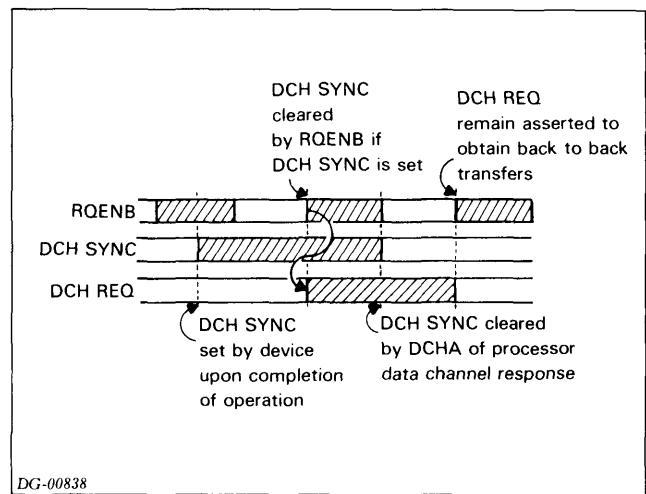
DCH SYNC cleared by RQENB if DCH SYNC is set

DCH REQ remain asserted to obtain back to back transfers

RQENB

DCH SYNC

DCH REQ

DCH SYNC set by device upon completion of operation

DCH SYNC cleared by DCHA of processor data channel response

DG-00838